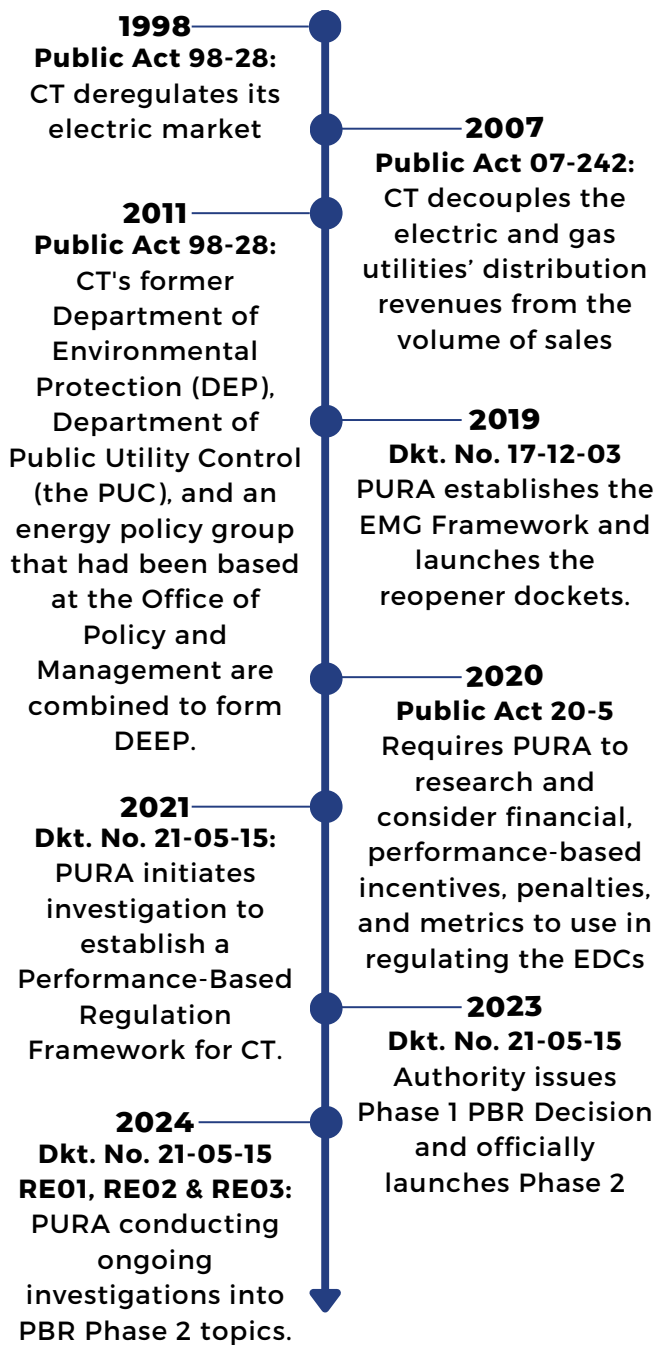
1998
Public Act 98-28:
CT deregulates its electric market

2007
Public Act 07-242:
CT decouples the electric and gas utilities’ distribution revenues from the volume of sales

2011
Public Act 98-28:
CT's former Department of Environmental Protection (DEP), Department of Public Utility Control (the PUC), and an energy policy group that had been based at the Office of Policy and Management are combined to form DEEP.

2019
Dkt. No. 17-12-03
PURA establishes the EMG Framework and launches the reopener dockets.

2020
Public Act 20-5
Requires PURA to research and consider financial, performance-based incentives, penalties, and metrics to use in regulating the EDCs

2021
Dkt. No. 21-05-15:
PURA initiates investigation to establish a Performance-Based Regulation Framework for CT.

2023
Dkt. No. 21-05-15
Authority issues Phase 1 PBR Decision and officially launches Phase 2

2024
Dkt. No. 21-05-15
RE01, RE02 & RE03:
PURA conducting ongoing investigations into PBR Phase 2 topics.